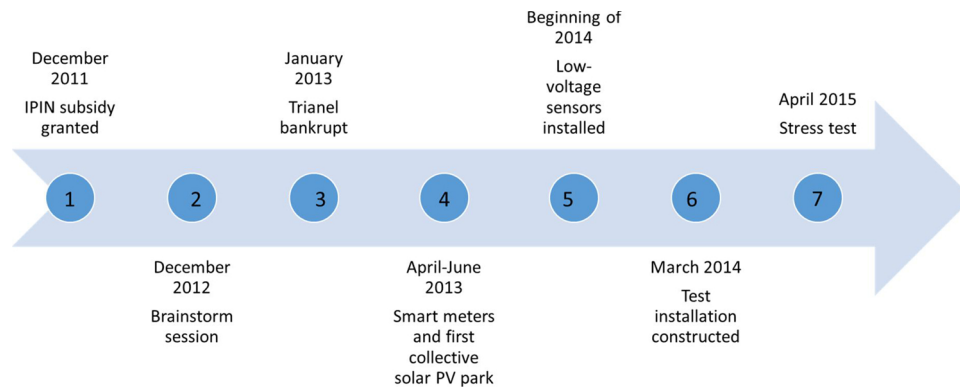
December 2011
IPIN subsidy granted

1

December 2012
Brainstorm session

2

January 2013
Trianel bankrupt

3

April-June 2013
Smart meters and first collective solar PV park

4

Beginning of 2014
Low-voltage sensors installed

5

March 2014
Test installation constructed

6

April 2015
Stress test

7